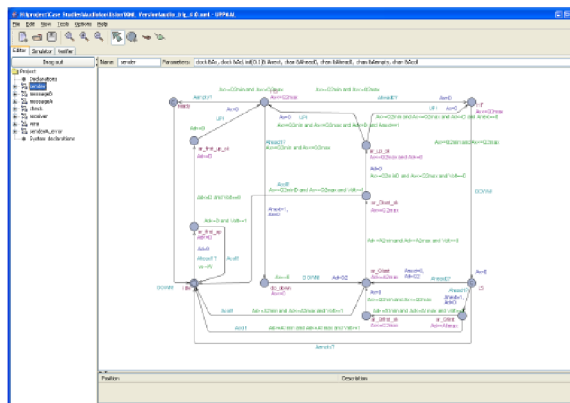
H:\projects\Case Studies\AudioVersion\998_VersionAudio_Big_4.0.xml - UPPAAL

File Edit View Tools Options Help

Editor Simulator Verifier

Drag out

Project
Declarations
sender
message0
message1
clock
receiver
wire
senderk_error
System declarations

Name: sender Parameters: clock&Ac, clock &Ad, int[0,1] &A, chan &Bnd, chan &Bend, chan &Menil, chan &Bwan, chan &Acl

Position Description